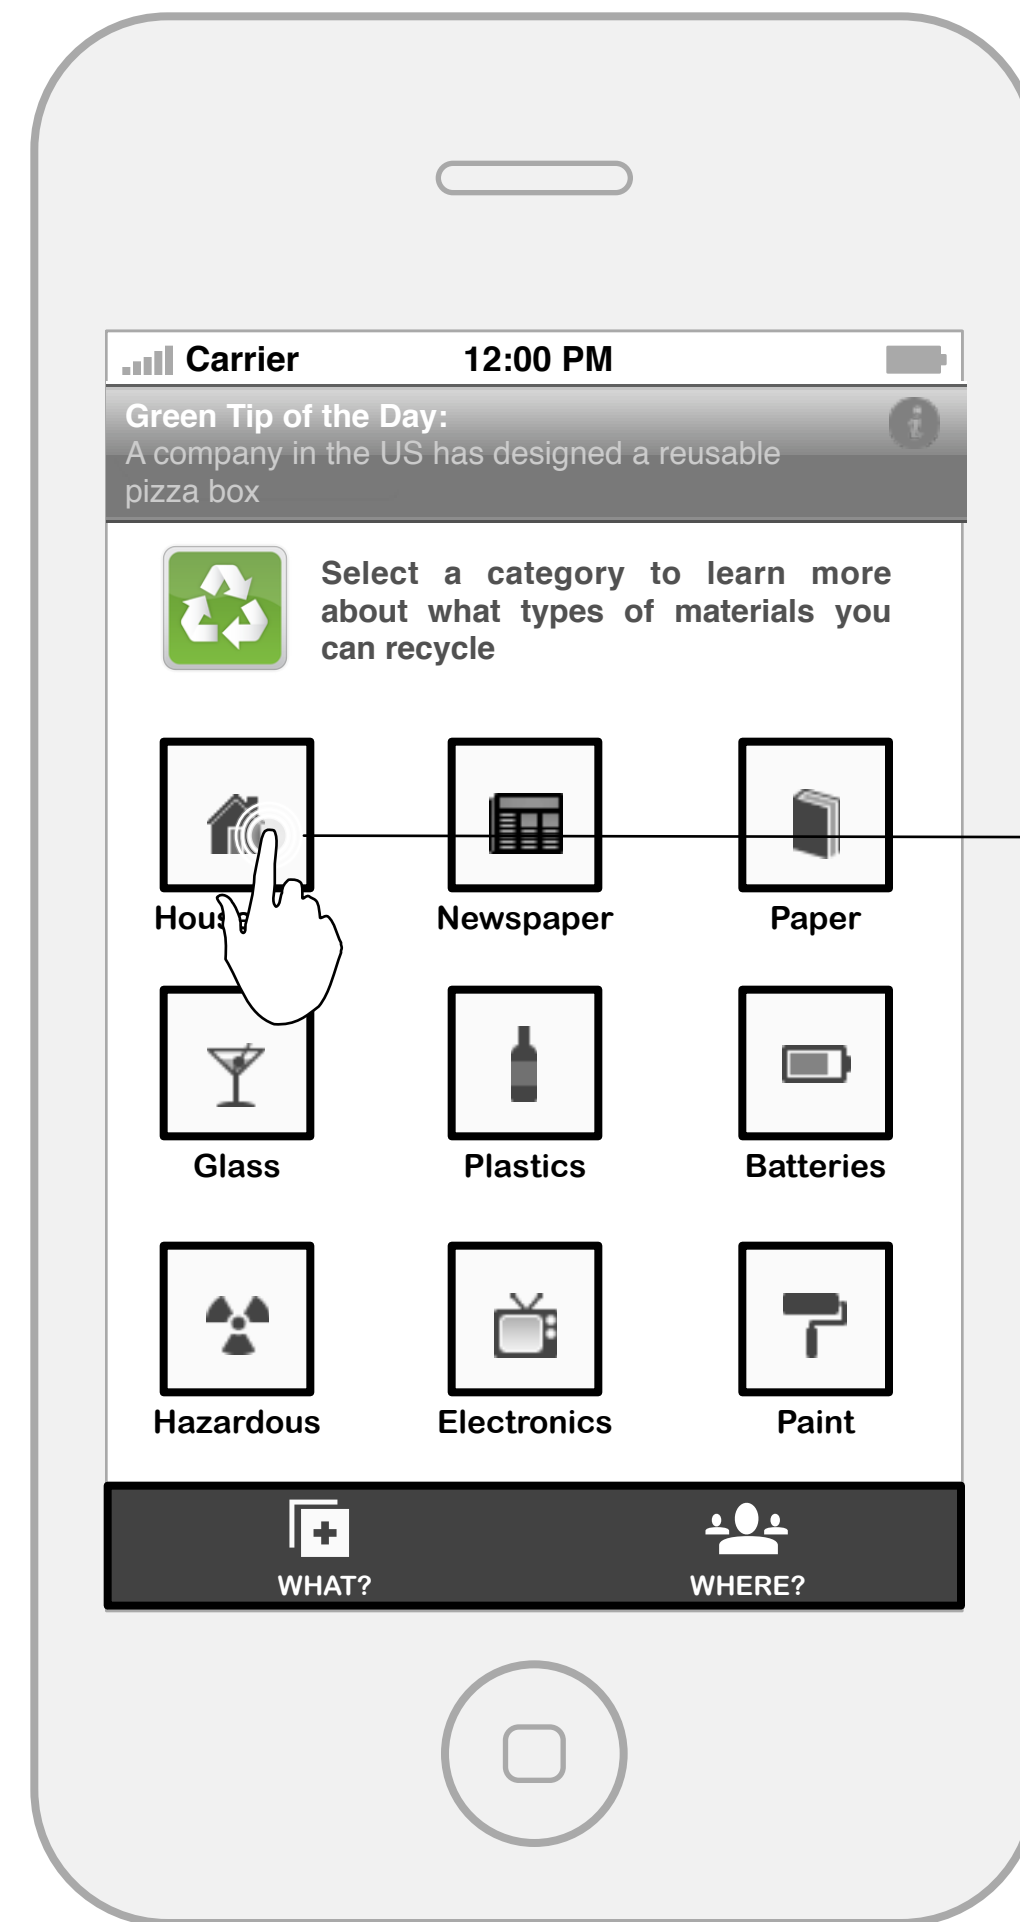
Carrier 12:00 PM

Green Tip of the Day:
A company in the US has designed a reusable pizza box

Select a category to learn more about what types of materials you can recycle

Hous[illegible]

Newspaper

Paper

Glass

Plastics

Batteries

Hazardous

Electronics

Paint

WHAT?

WHERE?